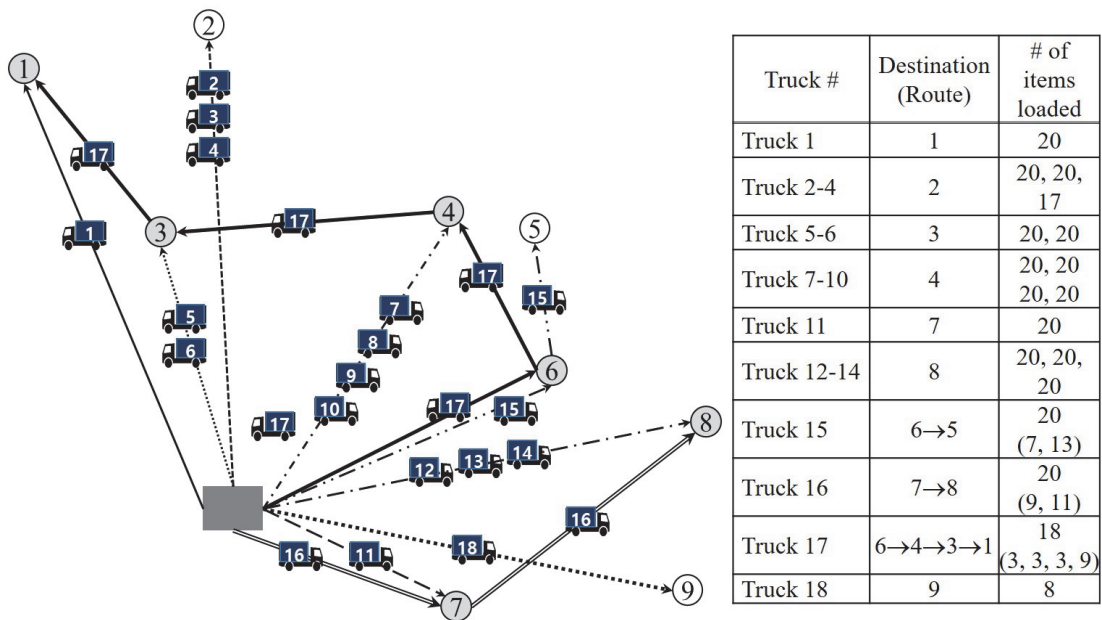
2
1
2
3
4
17
1
3
17
4
5
7
17
15
5
6
8
9
6
17
10
17
15
8
12
13
14
16
16
11
18
7
9

| Truck # | Destination (Route) | # of items loaded |
|---|---|---|
| Truck 1 | 1 | 20 |
| Truck 2-4 | 2 | 20, 20, 17 |
| Truck 5-6 | 3 | 20, 20 |
| Truck 7-10 | 4 | 20, 20 20, 20 |
| Truck 11 | 7 | 20 |
| Truck 12-14 | 8 | 20, 20, 20 |
| Truck 15 | $6\rightarrow5$ | 20 (7, 13) |
| Truck 16 | $7\rightarrow8$ | 20 (9, 11) |
| Truck 17 | $6\rightarrow4\rightarrow3\rightarrow1$ | 18 (3, 3, 3, 9) |
| Truck 18 | 9 | 8 |